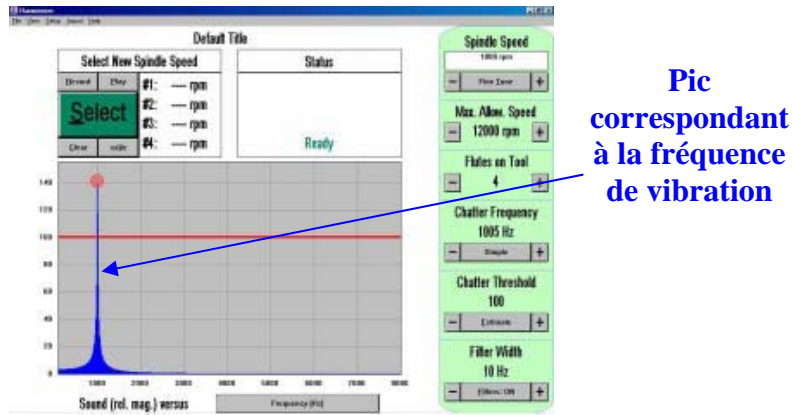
Default Title

Select New Spindle Speed

Record Play

#1: --- rpm
#2: --- rpm
#3: --- rpm
#4: --- rpm

Select

Clear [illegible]

Status

Ready

140
120
100
80
60
40
20
0

1000 2000 3000 4000 5000 6000 7000 8000

Sound (rel. mag.) versus

Frequency (Hz)

Spindle Speed
1000 rpm
- Fine Tune +

Max. Allow. Speed
- 12000 rpm +

Flutes on Tool
- 4 +

Chatter Frequency
1005 Hz
- Simple +

Chatter Threshold
100
- Extreme +

Filter Width
10 Hz
- Filters: ON +

Pic correspondant à la fréquence de vibration